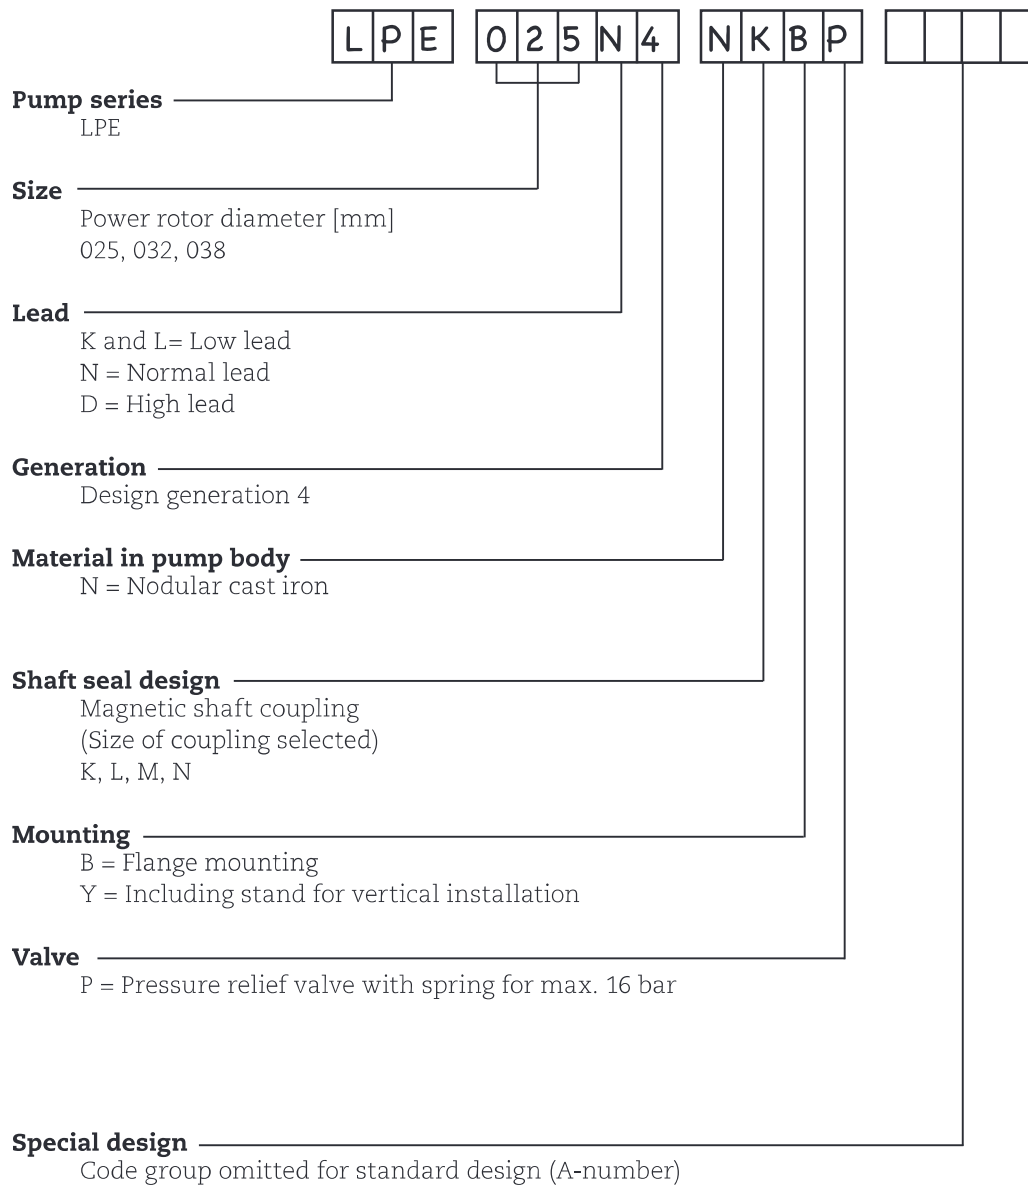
L P E 0 2 5 N 4 N K B P

**Pump series**
LPE

**Size**
Power rotor diameter [mm]
025, 032, 038

**Lead**
K and L= Low lead
N = Normal lead
D = High lead

**Generation**
Design generation 4

**Material in pump body**
N = Nodular cast iron

**Shaft seal design**
Magnetic shaft coupling
(Size of coupling selected)
K, L, M, N

**Mounting**
B = Flange mounting
Y = Including stand for vertical installation

**Valve**
P = Pressure relief valve with spring for max. 16 bar

**Special design**
Code group omitted for standard design (A-number)